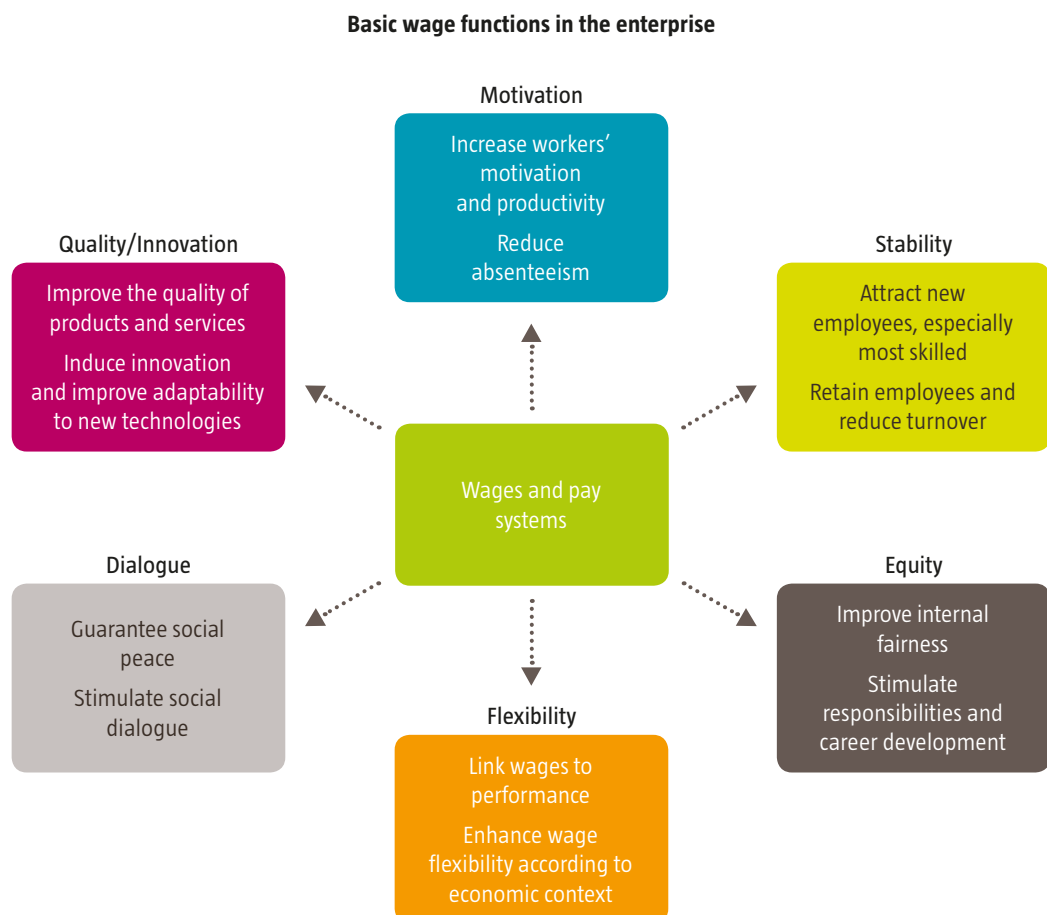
Basic wage functions in the enterprise

Motivation

Increase workers' motivation and productivity

Reduce absenteeism

Quality/Innovation

Improve the quality of products and services

Induce innovation and improve adaptability to new technologies

Stability

Attract new employees, especially most skilled

Retain employees and reduce turnover

Wages and pay systems

Dialogue

Guarantee social peace

Stimulate social dialogue

Equity

Improve internal fairness

Stimulate responsibilities and career development

Flexibility

Link wages to performance

Enhance wage flexibility according to economic context